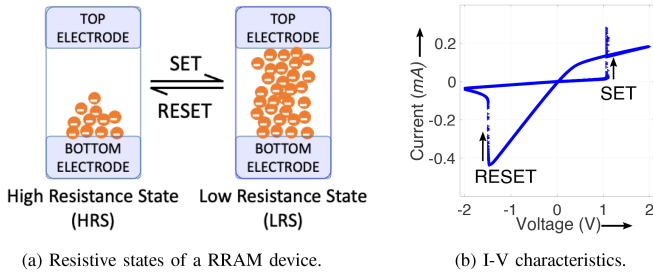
TOP ELECTRODE

BOTTOM ELECTRODE

SET

RESET

TOP ELECTRODE

BOTTOM ELECTRODE

High Resistance State (HRS)

Low Resistance State (LRS)

(a) Resistive states of a RRAM device.

Current $(mA)$

0.2

0

-0.2

-0.4

SET

RESET

-2

-1

0

1

2

Voltage (V)

(b) I-V characteristics.